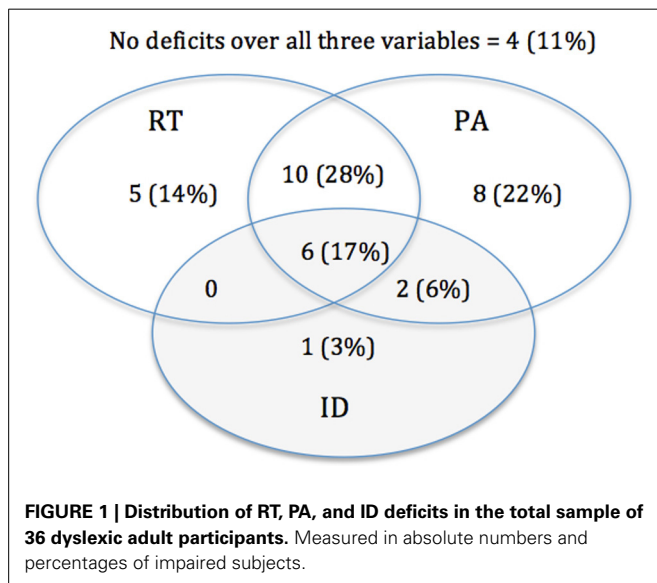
No deficits over all three variables = 4 (11%)

RT

PA

5 (14%)

10 (28%)

8 (22%)

6 (17%)

0

2 (6%)

1 (3%)

ID

**FIGURE 1 | Distribution of RT, PA, and ID deficits in the total sample of 36 dyslexic adult participants.** Measured in absolute numbers and percentages of impaired subjects.